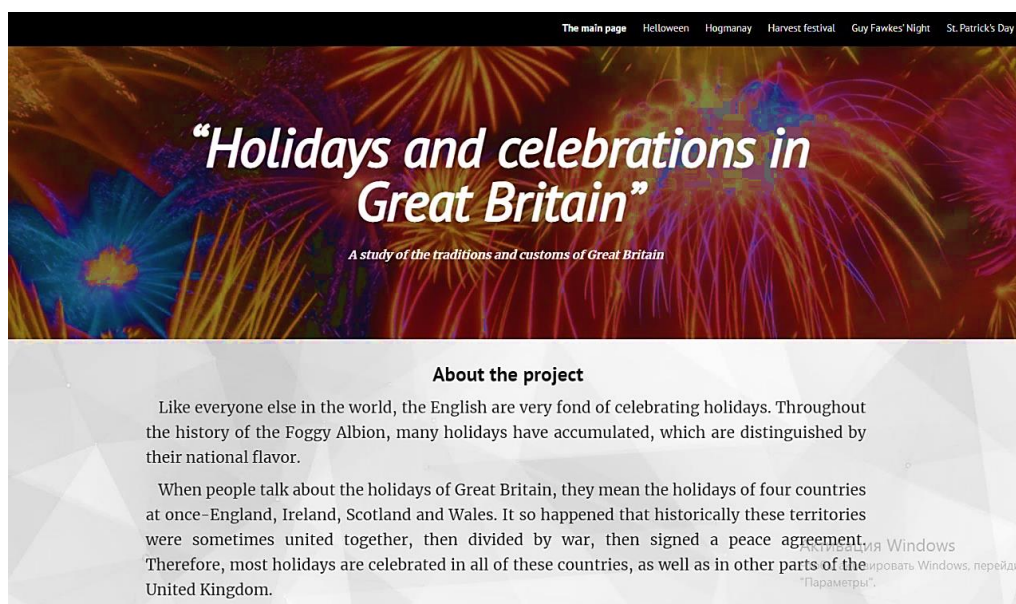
The main page Helloween Hogmanay Harvest festival Guy Fawkes' Night St. Patrick's Day

"Holidays and celebrations in Great Britain"

A study of the traditions and customs of Great Britain

About the project

Like everyone else in the world, the English are very fond of celebrating holidays. Throughout the history of the Foggy Albion, many holidays have accumulated, which are distinguished by their national flavor.

When people talk about the holidays of Great Britain, they mean the holidays of four countries at once-England, Ireland, Scotland and Wales. It so happened that historically these territories were sometimes united together, then divided by war, then signed a peace agreement. Therefore, most holidays are celebrated in all of these countries, as well as in other parts of the United Kingdom.

Активация Windows
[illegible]ировать Windows, перейди
"Параметры".